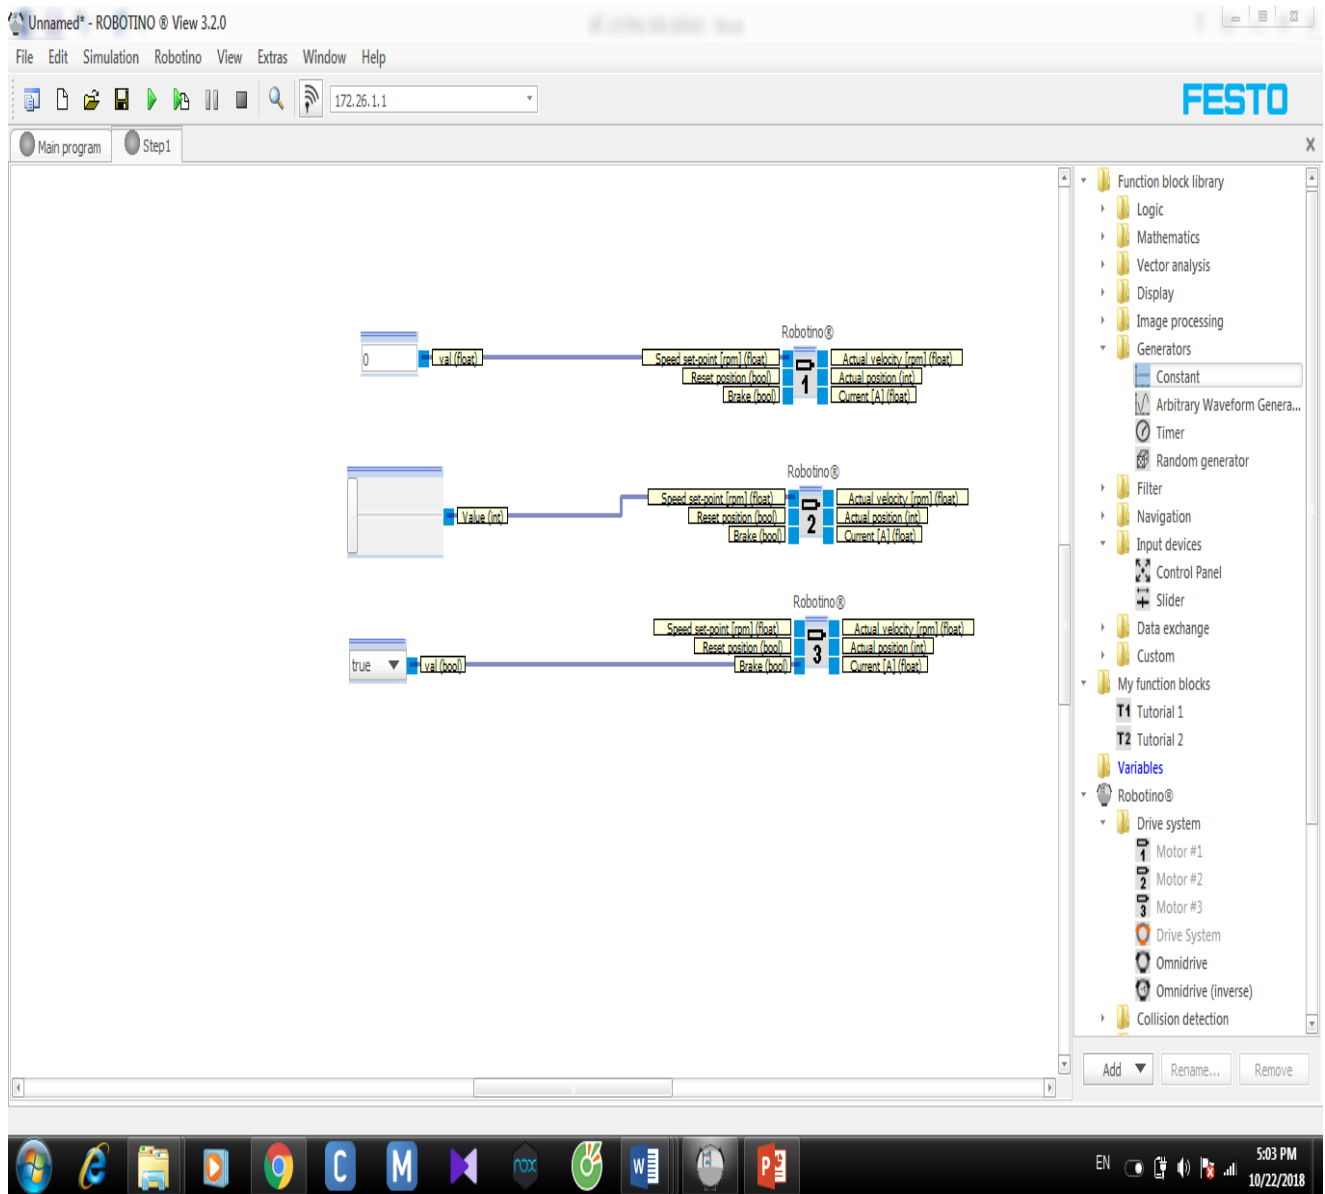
Unnamed* - ROBOTINO ® View 3.2.0

File Edit Simulation Robotino View Extras Window Help

172.26.1.1

FESTO

Main program Step1

X

Robotino®

0

val (float)

Speed set-point [rpm] (float)
Reset position (bool)
Brake (bool)

1

Actual velocity [rpm] (float)
Actual position (int)
Current [A] (float)

Robotino®

Value (int)

Speed set-point [rpm] (float)
Reset position (bool)
Brake (bool)

2

Actual velocity [rpm] (float)
Actual position (int)
Current [A] (float)

Robotino®

true

val (bool)

Speed set-point [rpm] (float)
Reset position (bool)
Brake (bool)

3

Actual velocity [rpm] (float)
Actual position (int)
Current [A] (float)

Function block library
Logic
Mathematics
Vector analysis
Display
Image processing
Generators
Constant
Arbitrary Waveform Genera...
Timer
Random generator
Filter
Navigation
Input devices
Control Panel
Slider
Data exchange
Custom
My function blocks
T1 Tutorial 1
T2 Tutorial 2
Variables
Robotino®
Drive system
Motor #1
Motor #2
Motor #3
Drive System
Omnidrive
Omnidrive (inverse)
Collision detection

Add Rename... Remove

EN 5:03 PM 10/22/2018